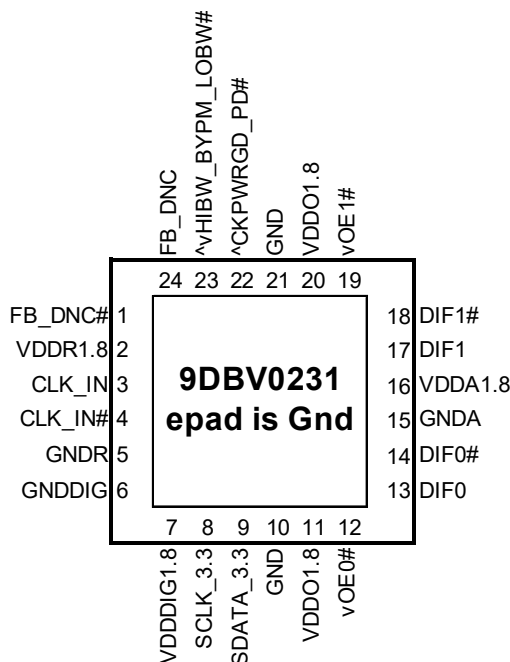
FB_DNC
^vHIBW_BYPM_LOBW#
^CKPWRGD_PD#
GND
VDDO1.8
vOE1#

24 23 22 21 20 19

FB_DNC# 1
VDDR1.8 2
CLK_IN 3
CLK_IN# 4
GNDR 5
GNDDIG 6

9DBV0231
epad is Gnd

18 DIF1#
17 DIF1
16 VDDA1.8
15 GNDA
14 DIF0#
13 DIF0

7 8 9 10 11 12

VDDDIG1.8
SCLK_3.3
SDATA_3.3
GND
VDDO1.8
vOE0#